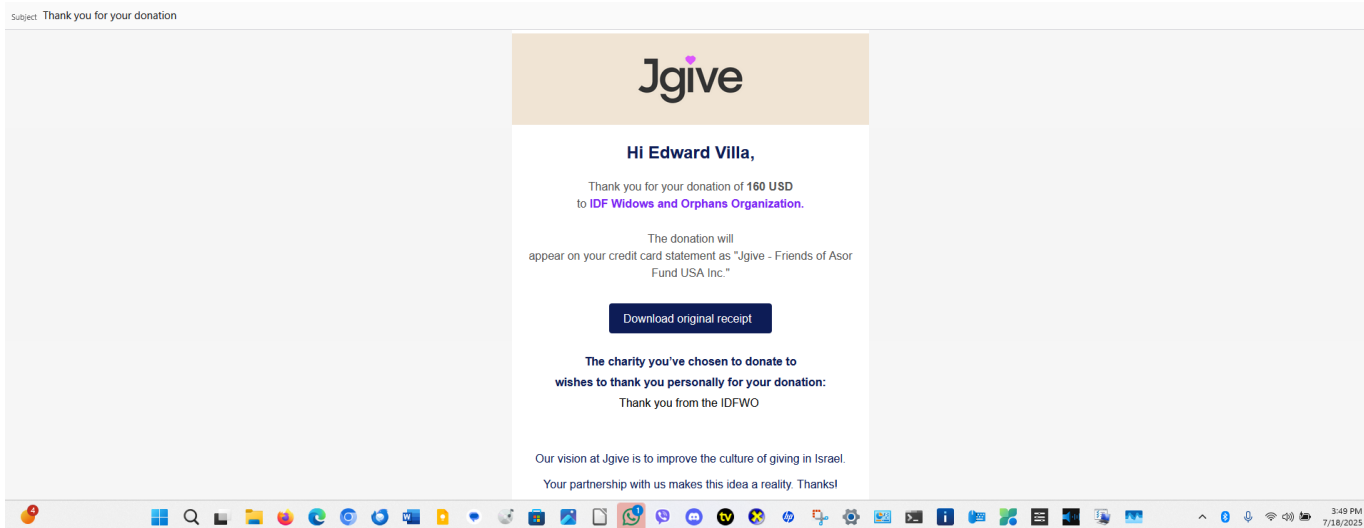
Subject Thank you for your donation

Jgive

Hi Edward Villa,

Thank you for your donation of 160 USD to IDF Widows and Orphans Organization.

The donation will appear on your credit card statement as "Jgive - Friends of Asor Fund USA Inc."

Download original receipt

The charity you've chosen to donate to wishes to thank you personally for your donation:
Thank you from the IDFWO

Our vision at Jgive is to improve the culture of giving in Israel.

Your partnership with us makes this idea a reality. Thanks!

4

1

3:49 PM
7/18/2025